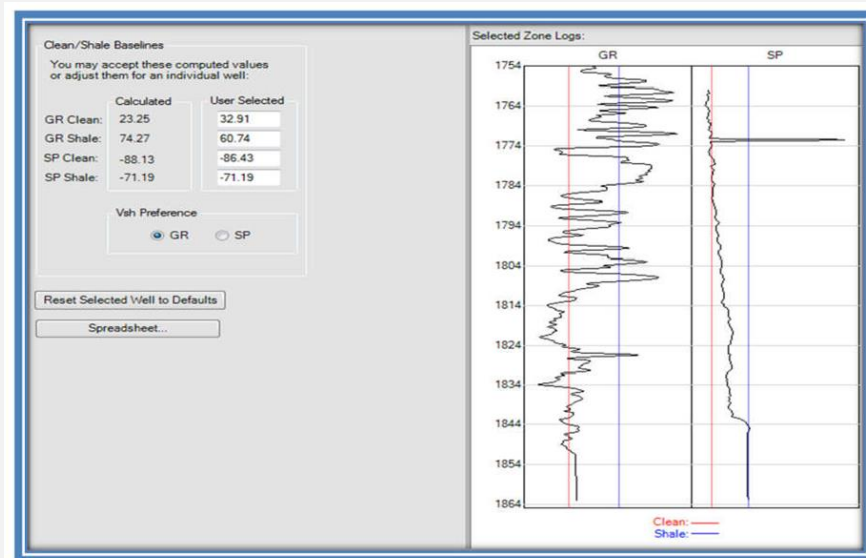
Clean/Shale Baselines

You may accept these computed values or adjust them for an individual well:

| | Calculated | User Selected |
|---|---|---|
| GR Clean: | 23.25 | 32.91 |
| GR Shale: | 74.27 | 60.74 |
| SP Clean: | -88.13 | -86.43 |
| SP Shale: | -71.19 | -71.19 |

Vsh Preference

GR SP

Reset Selected Well to Defaults

Spreadsheet...

Selected Zone Logs:

GR

SP

1754
1764
1774
1784
1794
1804
1814
1824
1834
1844
1854
1864

Clean:
Shale: